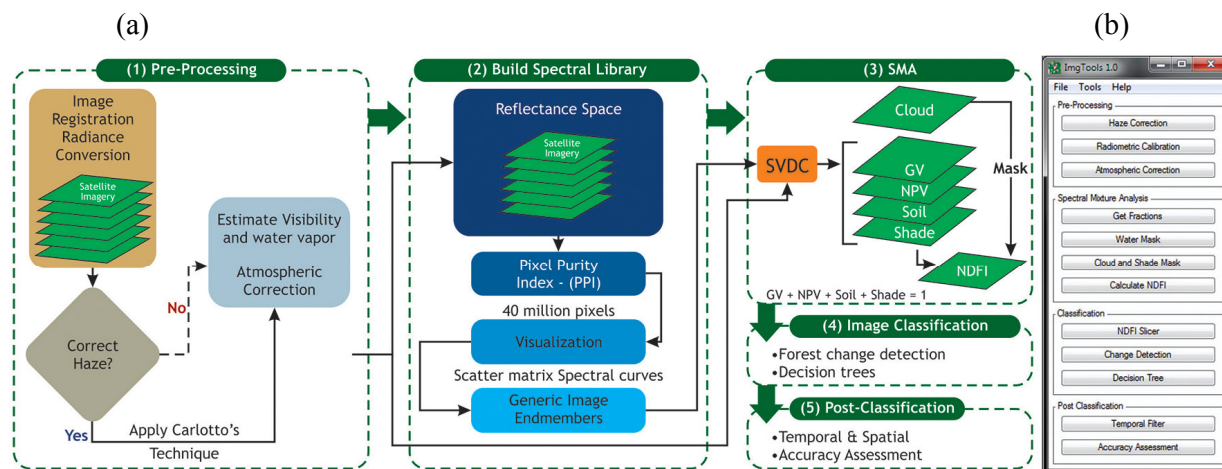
(a)

(b)

(1) Pre-Processing

Image Registration Radiance Conversion

Satellite Imagery

Correct Haze?

No

Yes

Estimate Visibility and water vapor

Atmospheric Correction

Apply Carlotto's Technique

(2) Build Spectral Library

Reflectance Space

Satellite Imagery

Pixel Purity Index - (PPI)

40 million pixels

Visualization

Scatter matrix Spectral curves

Generic Image Endmembers

(3) SMA

Cloud

SVDC

GV

NPV

Soil

Shade

Mask

NDFI

GV + NPV + Soil + Shade = 1

(4) Image Classification

•Forest change detection
•Decision trees

(5) Post-Classification

•Temporal & Spatial
•Accuracy Assessment

ImgTools 1.0

File Tools Help

Pre-Processing

Haze Correction

Radiometric Calibration

Atmospheric Correction

Spectral Mixture Analysis

Get Fractions

Water Mask

Cloud and Shade Mask

Calculate NDFI

Classification

NDFI Slicer

Change Detection

Decision Tree

Post Classification

Temporal Filter

Accuracy Assessment